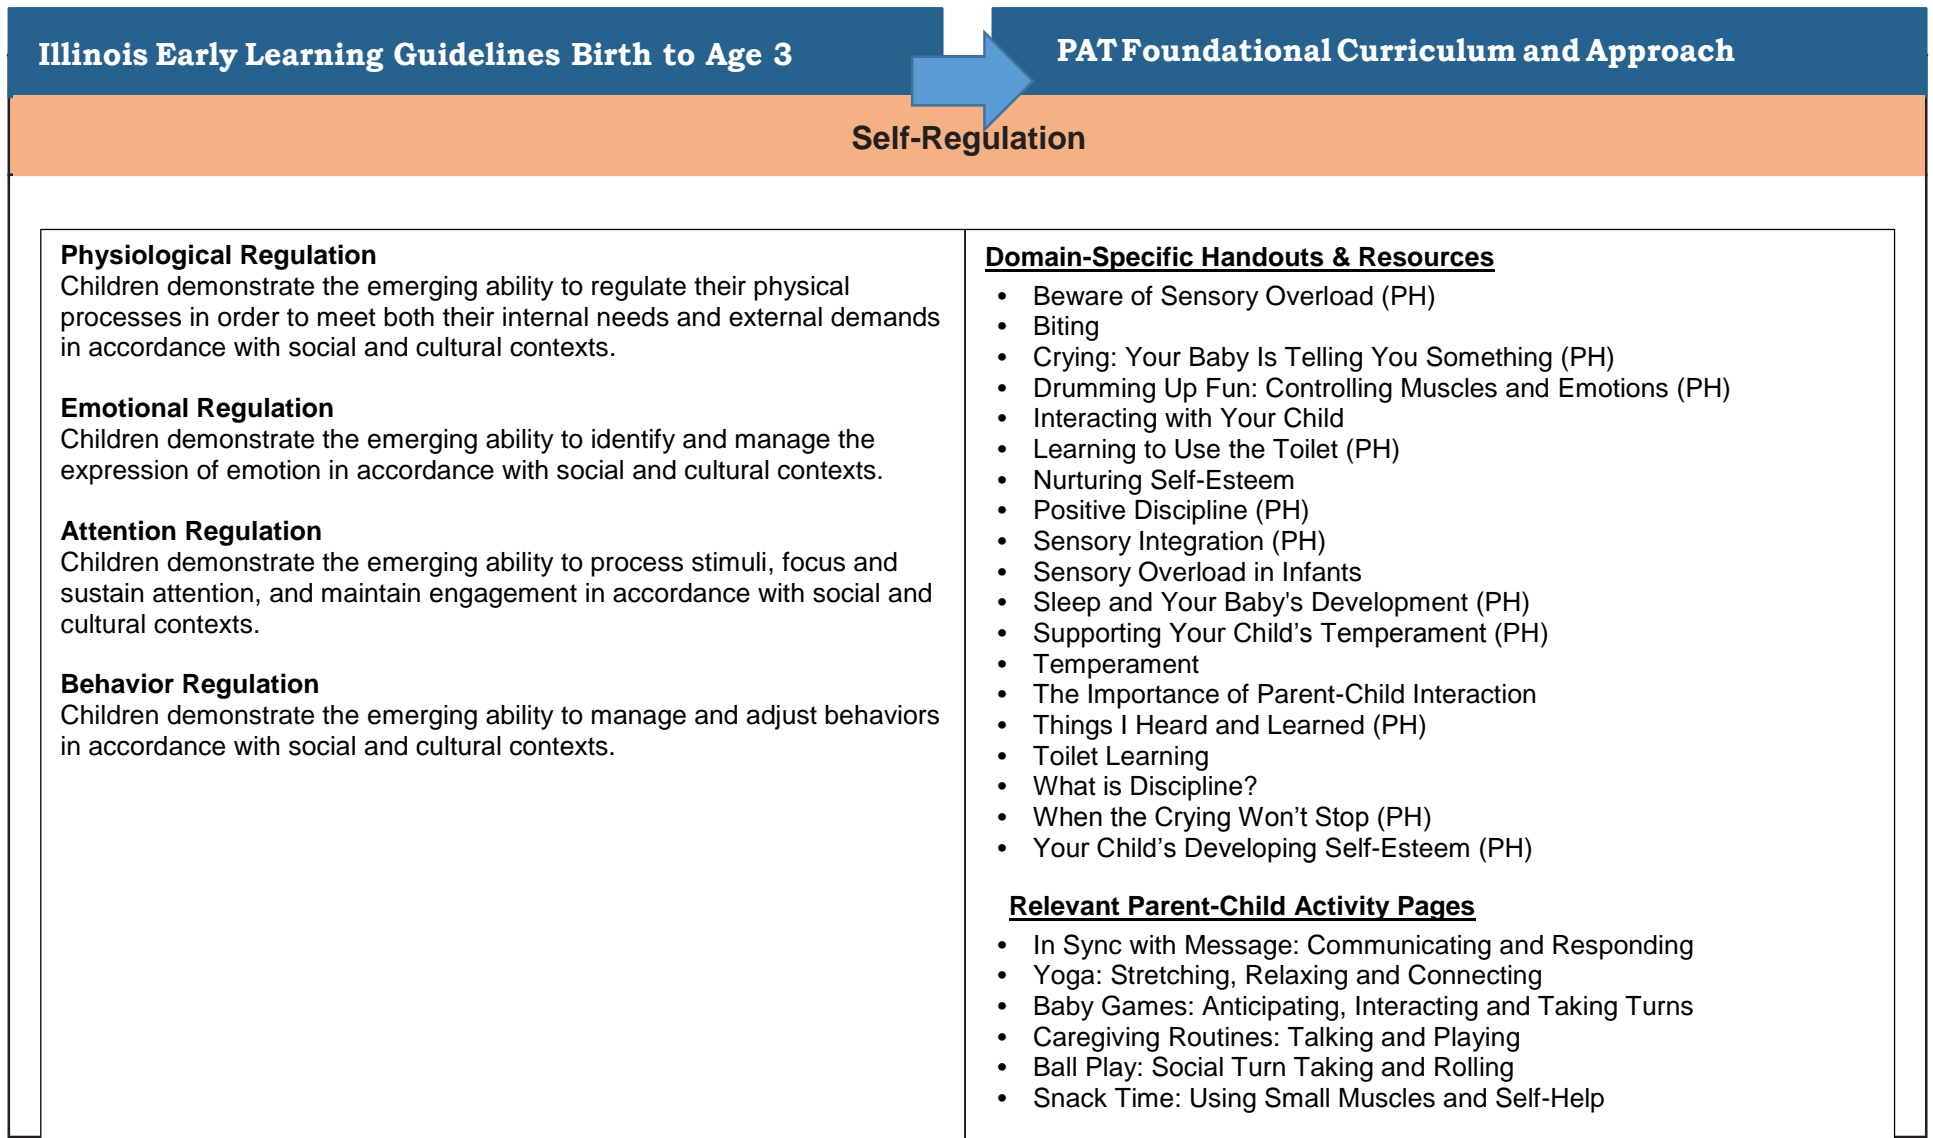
Illinois Early Learning Guidelines Birth to Age 3

PAT Foundational Curriculum and Approach

Self-Regulation

| **Physiological Regulation** Children demonstrate the emerging ability to regulate their physical processes in order to meet both their internal needs and external demands in accordance with social and cultural contexts. <br><br> **Emotional Regulation** Children demonstrate the emerging ability to identify and manage the expression of emotion in accordance with social and cultural contexts. <br><br> **Attention Regulation** Children demonstrate the emerging ability to process stimuli, focus and sustain attention, and maintain engagement in accordance with social and cultural contexts. <br><br> **Behavior Regulation** Children demonstrate the emerging ability to manage and adjust behaviors in accordance with social and cultural contexts. | **Domain-Specific Handouts & Resources** <br> • Beware of Sensory Overload (PH) <br> • Biting <br> • Crying: Your Baby Is Telling You Something (PH) <br> • Drumming Up Fun: Controlling Muscles and Emotions (PH) <br> • Interacting with Your Child <br> • Learning to Use the Toilet (PH) <br> • Nurturing Self-Esteem <br> • Positive Discipline (PH) <br> • Sensory Integration (PH) <br> • Sensory Overload in Infants <br> • Sleep and Your Baby's Development (PH) <br> • Supporting Your Child’s Temperament (PH) <br> • Temperament <br> • The Importance of Parent-Child Interaction <br> • Things I Heard and Learned (PH) <br> • Toilet Learning <br> • What is Discipline? <br> • When the Crying Won’t Stop (PH) <br> • Your Child’s Developing Self-Esteem (PH) <br><br> **Relevant Parent-Child Activity Pages** <br> • In Sync with Message: Communicating and Responding <br> • Yoga: Stretching, Relaxing and Connecting <br> • Baby Games: Anticipating, Interacting and Taking Turns <br> • Caregiving Routines: Talking and Playing <br> • Ball Play: Social Turn Taking and Rolling <br> • Snack Time: Using Small Muscles and Self-Help |
|---|---|